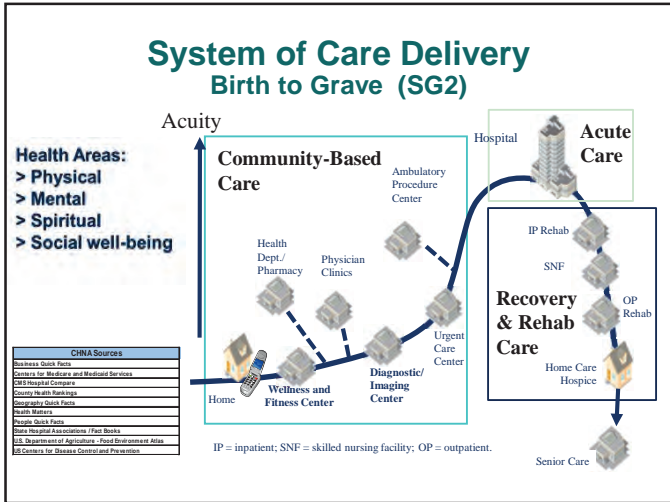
System of Care Delivery
Birth to Grave (SG2)

Acuity

Health Areas:
> Physical
> Mental
> Spiritual
> Social well-being

Community-Based Care

Ambulatory Procedure Center

Hospital

Acute Care

Health Dept./ Pharmacy

Physician Clinics

IP Rehab

SNF

Recovery & Rehab Care

OP Rehab

Urgent Care Center

Home Care Hospice

| CHNA Sources |
|---|
| Business Quick Facts |
| Centers for Medicare and Medicaid Services |
| CMS Hospital Compare |
| County Health Rankings |
| Geography Quick Facts |
| Health Matters |
| People Quick Facts |
| State Hospital Associations / Fact Books |
| U.S. Department of Agriculture - Food Environment Atlas |
| US Centers for Disease Control and Prevention |

Home

Wellness and Fitness Center

Diagnostic/ Imaging Center

IP = inpatient; SNF = skilled nursing facility; OP = outpatient.

Senior Care